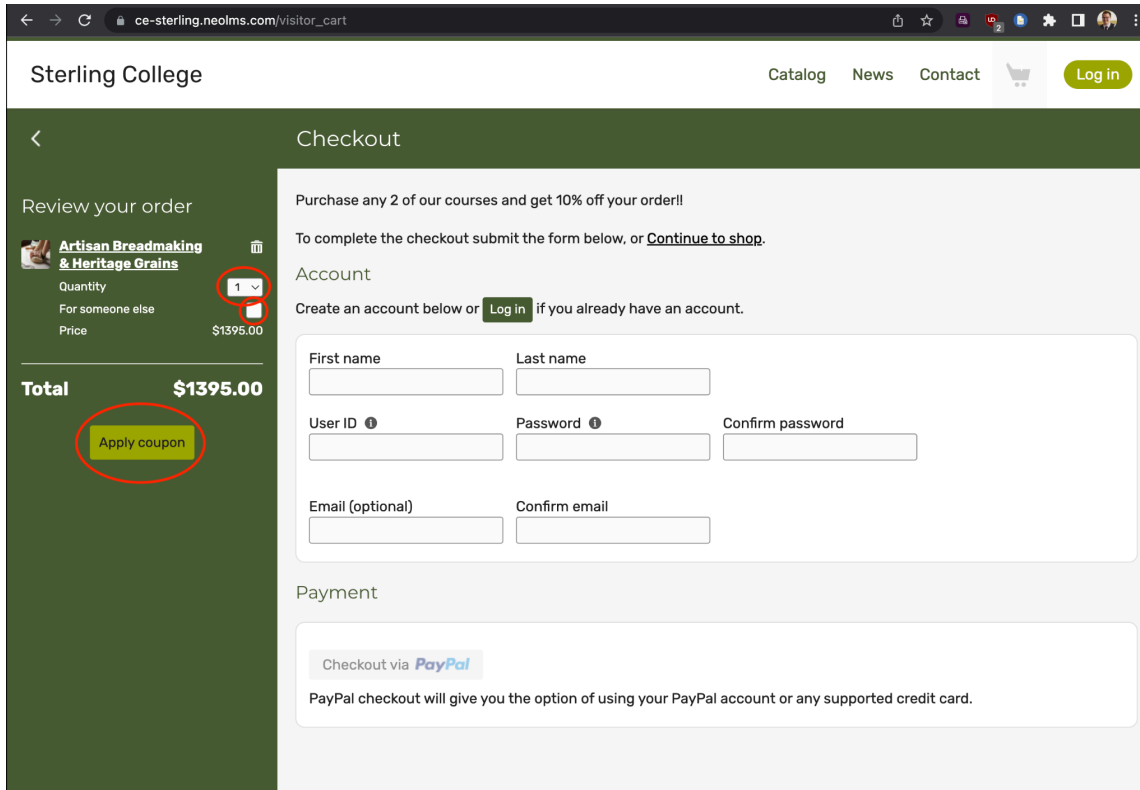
ce-sterling.neolms.com/visitor_cart

Sterling College

Catalog News Contact Log in

<

Checkout

Review your order

Artisan Breadmaking & Heritage Grains

Quantity 1

For someone else

Price $1395.00

Total $1395.00

Apply coupon

Purchase any 2 of our courses and get 10% off your order!!

To complete the checkout submit the form below, or Continue to shop.

Account

Create an account below or Log in if you already have an account.

First name

Last name

User ID

Password

Confirm password

Email (optional)

Confirm email

Payment

Checkout via PayPal

PayPal checkout will give you the option of using your PayPal account or any supported credit card.